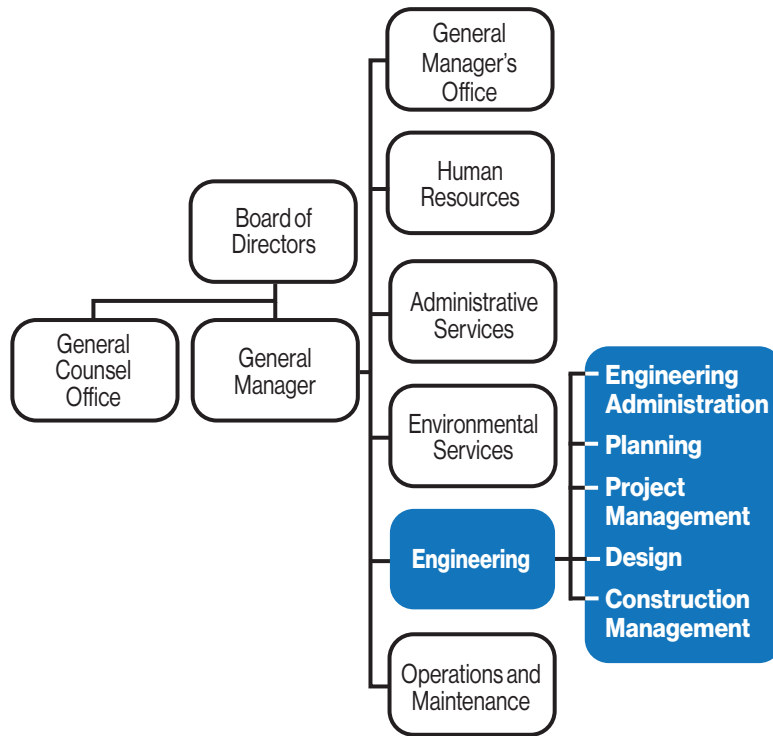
Board of Directors

General Counsel Office

General Manager

General Manager's Office

Human Resources

Administrative Services

Environmental Services

Engineering

Operations and Maintenance

Engineering Administration
Planning
Project Management
Design
Construction Management